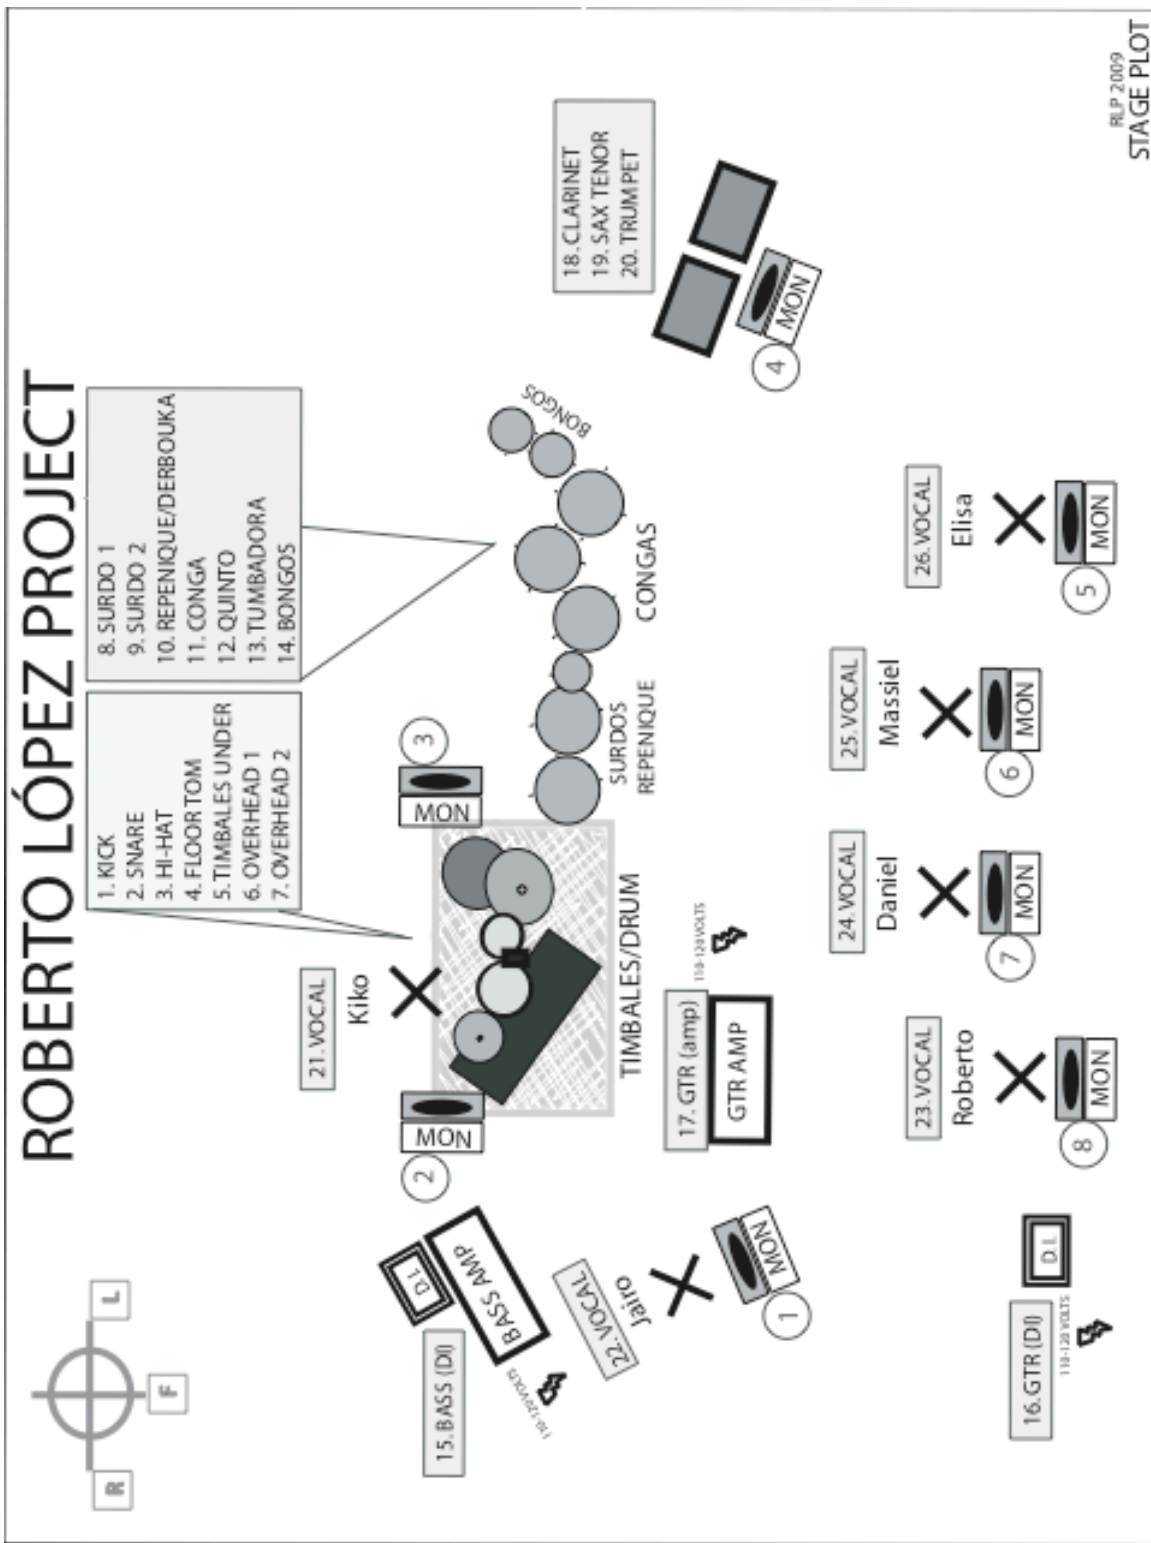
ROBERTO LÓPEZ PROJECT

RLP 2009
STAGE PLOT

1. KICK
2. SNARE
3. HI-HAT
4. FLOOR TOM
5. TIMBALES UNDER
6. OVERHEAD 1
7. OVERHEAD 2

8. SURDO 1
9. SURDO 2
10. REPENIQUE/DERBOUKA
11. CONGA
12. QUINTO
13. TUMBADORA
14. BONGOS

18. CLARINET
19. SAX TENOR
20. TRUMPET

BONGOS
CONGAS
SURDOS
REPENIQUE
TIMBALES/DRUM

21. VOCAL
Kiko

MON
2
MON
3
MON
4

17. GTR (amp)
GTR AMP
110-120 VOLTS

15. BASS (DI)
D.I.
BASS AMP
110-120 VOLTS

22. VOCAL
Jairo
MON
1

23. VOCAL
Roberto
MON
8

24. VOCAL
Daniel
MON
7

25. VOCAL
Massiel
MON
6

26. VOCAL
Elisa
MON
5

16. GTR (DI)
D.I.
110-120 VOLTS

L
F
R